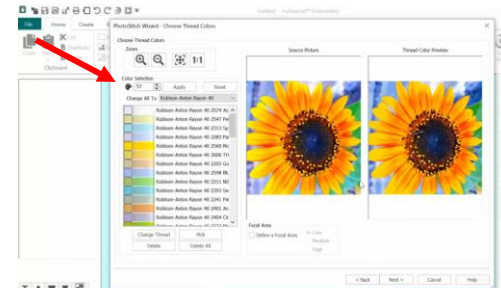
File Home Create

Untitled - mySewnet™ Embroidery

Clipboard

PhotoStitch Wizard - Choose Thread Colors

Choose Thread Colors

Zoom

1:1

Source Picture

Thread Color Preview

Color Selection

50

Apply

Reset

Change All To

Robison-Anton Rayon 40

Robison-Anton Rayon 40 2374 Ar

Robison-Anton Rayon 40 2547 Pe

Robison-Anton Rayon 40 2313 Sp

Robison-Anton Rayon 40 2283 Pa

Robison-Anton Rayon 40 2560 Mi

Robison-Anton Rayon 40 2608 Th

Robison-Anton Rayon 40 2203 Go

Robison-Anton Rayon 40 2598 Bli

Robison-Anton Rayon 40 2211 Ni

Robison-Anton Rayon 40 2265 Ge

Robison-Anton Rayon 40 2241 Pa

Robison-Anton Rayon 40 2491 Ar

Robison-Anton Rayon 40 2404 Ci

Change Thread

Pick

Delete

Delete All

Focal Area

Define a Focal Area

Low

Medium

High

< Back

Next >

Cancel

Help